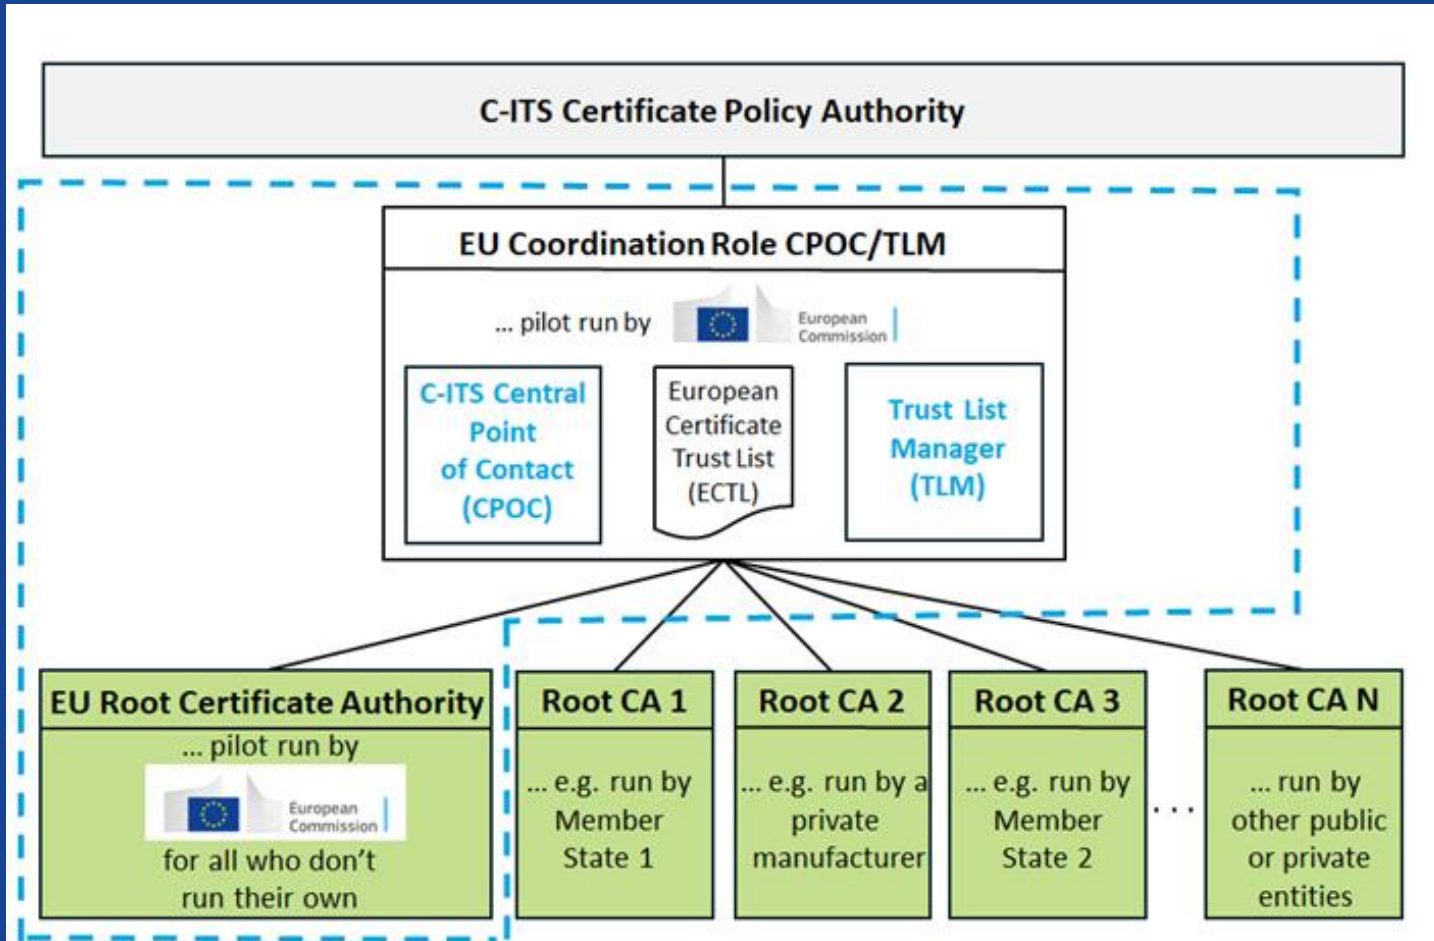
C-ITS Certificate Policy Authority

EU Coordination Role CPOC/TLM

... pilot run by European Commission

C-ITS Central Point of Contact (CPOC)

European Certificate Trust List (ECTL)

Trust List Manager (TLM)

EU Root Certificate Authority
... pilot run by
European Commission
for all who don't run their own

Root CA 1
... e.g. run by Member State 1

Root CA 2
... e.g. run by a private manufacturer

Root CA 3
... e.g. run by Member State 2

...

Root CA N
... run by other public or private entities